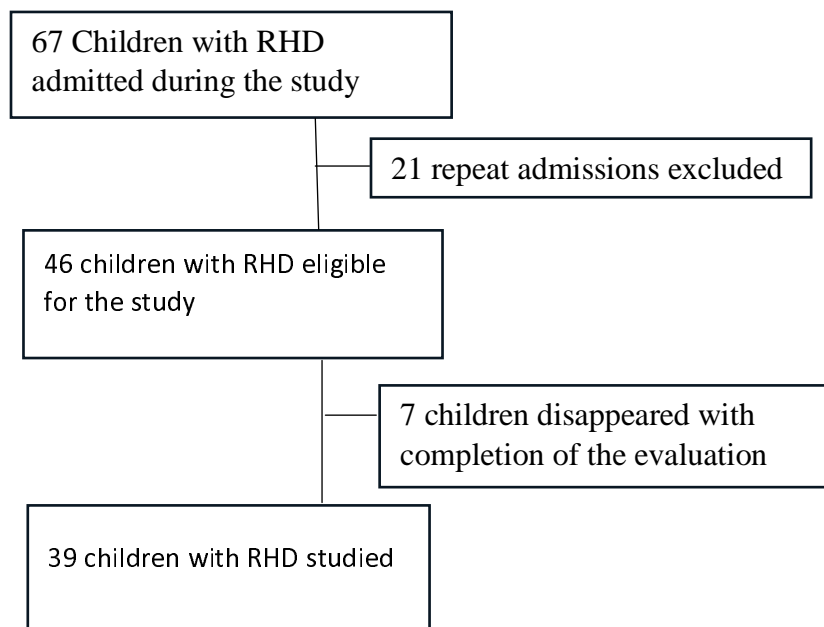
67 Children with RHD admitted during the study

21 repeat admissions excluded

46 children with RHD eligible for the study

7 children disappeared with completion of the evaluation

39 children with RHD studied